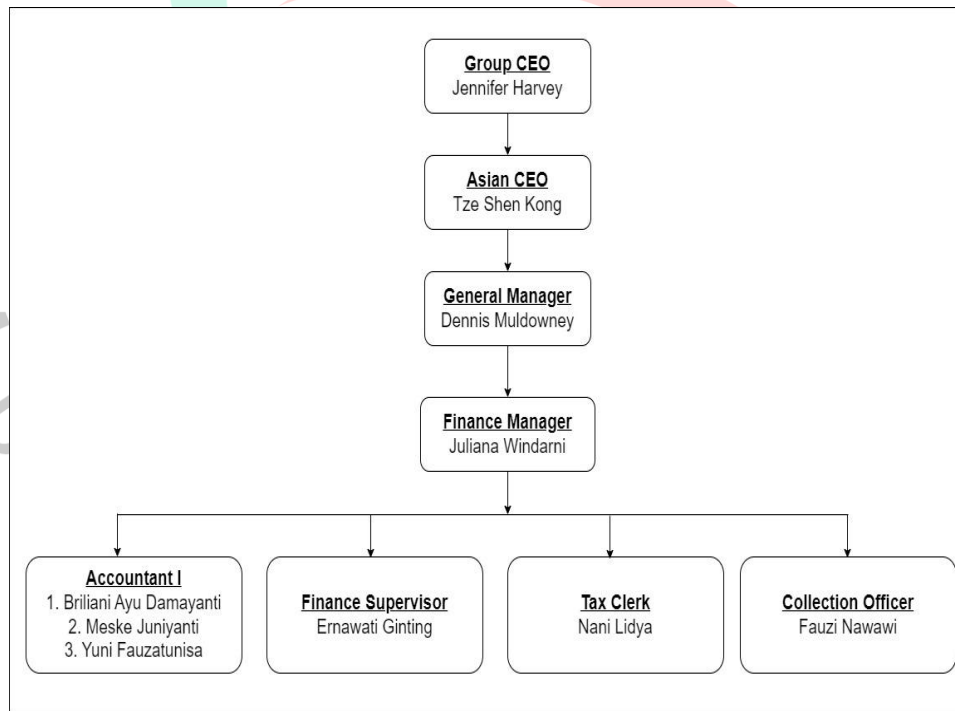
Group CEO
Jennifer Harvey

Asian CEO
Tze Shen Kong

General Manager
Dennis Muldowney

Finance Manager
Juliana Windarni

Accountant I
1. Briliani Ayu Damayanti
2. Meske Juniyanti
3. Yuni Fauzatunisa

Finance Supervisor
Ernawati Ginting

Tax Clerk
Nani Lidya

Collection Officer
Fauzi Nawawi